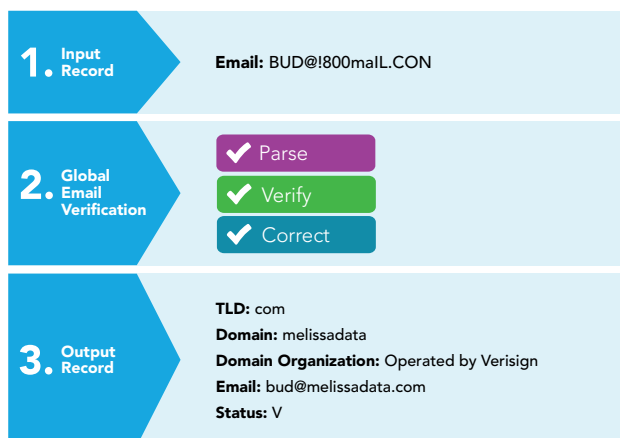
1. Input Record

Email: BUD@!800maIL.CON

2. Global Email Verification

Parse

Verify

Correct

3. Output Record

TLD: com
Domain: melissadata
Domain Organization: Operated by Verisign
Email: bud@melissadata.com
Status: V